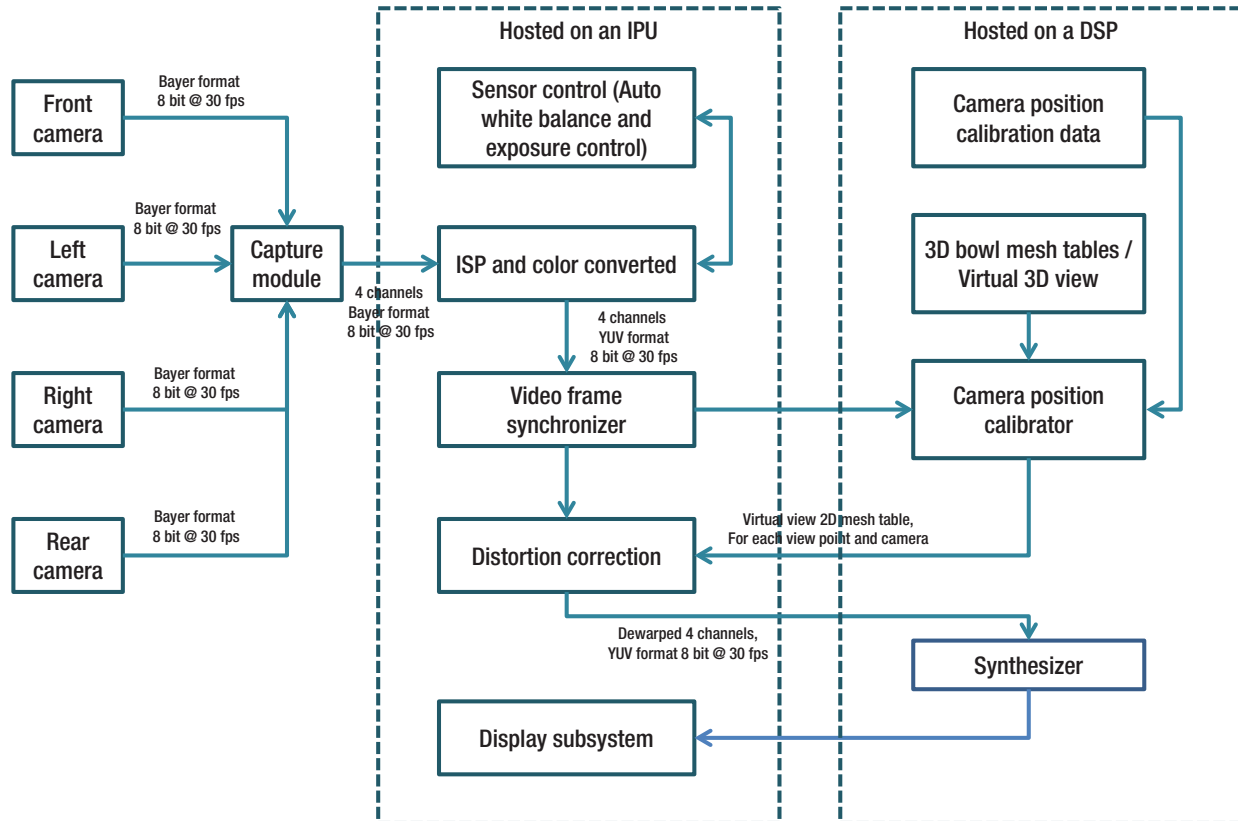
Hosted on an IPU

Hosted on a DSP

Front camera

Bayer format 8 bit @ 30 fps

Left camera

Bayer format 8 bit @ 30 fps

Capture module

Right camera

Bayer format 8 bit @ 30 fps

Rear camera

Bayer format 8 bit @ 30 fps

4 channels Bayer format 8 bit @ 30 fps

Sensor control (Auto white balance and exposure control)

ISP and color converted

4 channels YUV format 8 bit @ 30 fps

Video frame synchronizer

Distortion correction

Dewarped 4 channels, YUV format 8 bit @ 30 fps

Display subsystem

Camera position calibration data

3D bowl mesh tables / Virtual 3D view

Camera position calibrator

Virtual view 2D mesh table, For each view point and camera

Synthesizer